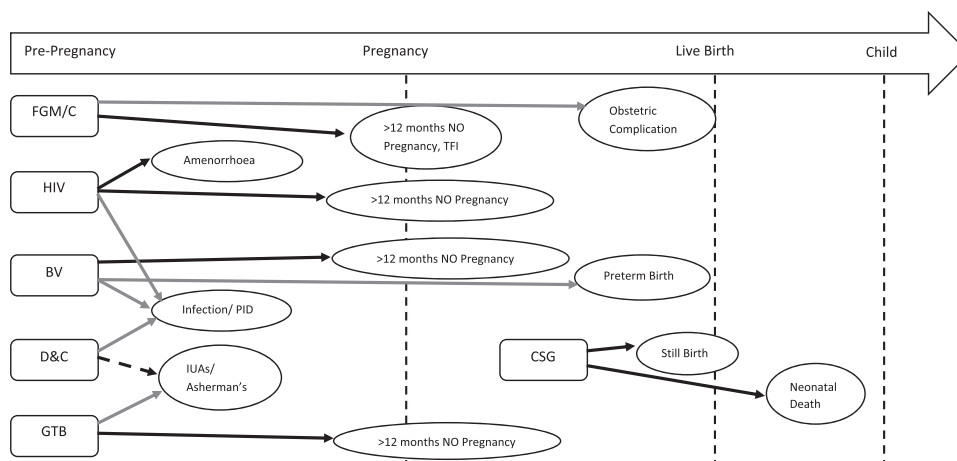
Pre-Pregnancy

Pregnancy

Live Birth

Child

FGM/C

Obstetric Complication

>12 months NO Pregnancy, TFI

HIV

Amenorrhoea

>12 months NO Pregnancy

BV

>12 months NO Pregnancy

Preterm Birth

Infection/ PID

D&C

IUAs/ Asherman's

CSG

Still Birth

Neonatal Death

GTB

>12 months NO Pregnancy